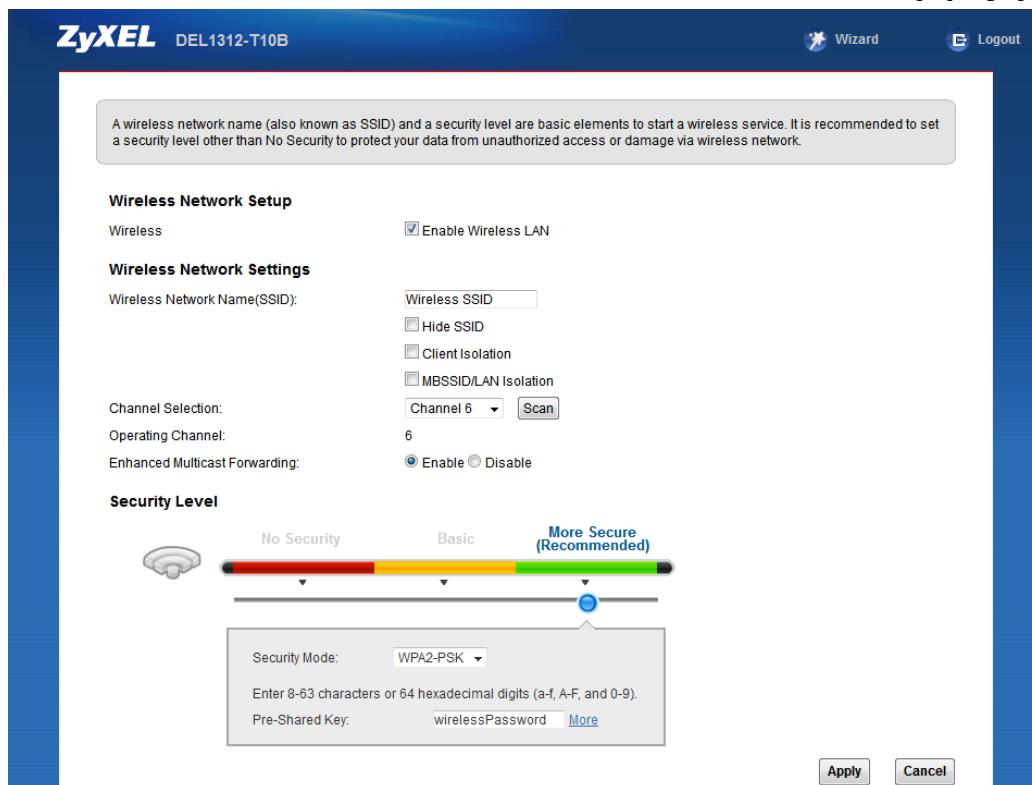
ZyXEL DEL1312-T10B

Wizard

Logout

A wireless network name (also known as SSID) and a security level are basic elements to start a wireless service. It is recommended to set a security level other than No Security to protect your data from unauthorized access or damage via wireless network.

Wireless Network Setup

Wireless

Enable Wireless LAN

Wireless Network Settings

Wireless Network Name(SSID):

Wireless SSID

Hide SSID

Client Isolation

MBSSID/LAN Isolation

Channel Selection:

Channel 6

Scan

Operating Channel:

6

Enhanced Multicast Forwarding:

Enable Disable

Security Level

No Security

Basic

More Secure (Recommended)

Security Mode:

WPA2-PSK

Enter 8-63 characters or 64 hexadecimal digits (a-f, A-F, and 0-9).

Pre-Shared Key:

wirelessPassword

More

Apply

Cancel